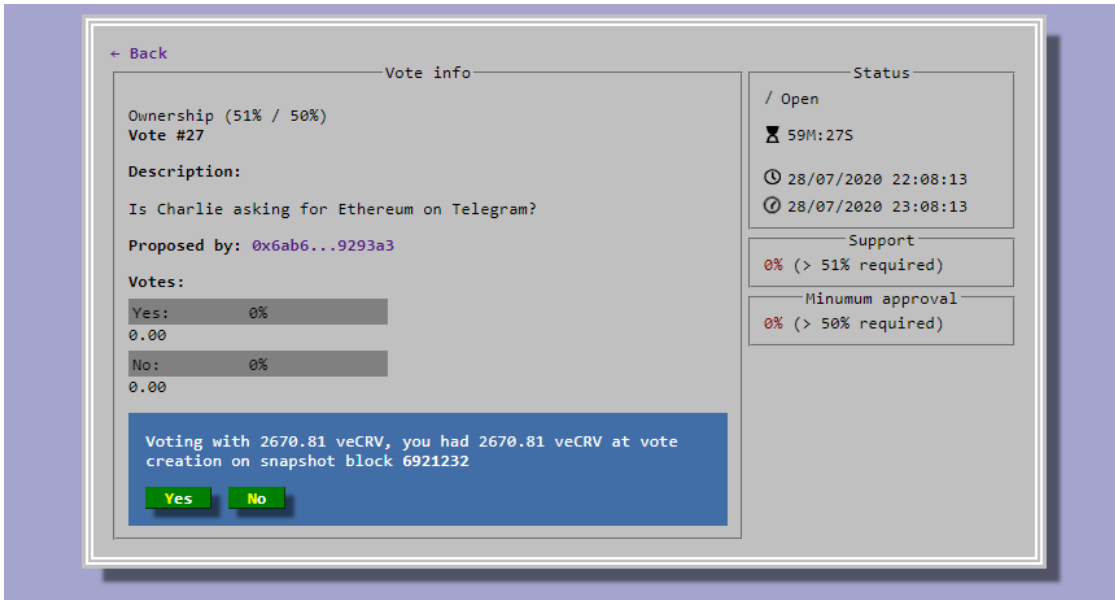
← Back

Vote info

Ownership (51% / 50%)
**Vote #27**

**Description:**

Is Charlie asking for Ethereum on Telegram?

**Proposed by:** 0x6ab6...9293a3

**Votes:**

Yes: 0%
0.00

No: 0%
0.00

Voting with 2670.81 veCRV, you had 2670.81 veCRV at vote creation on snapshot block 6921232

Yes No

Status

/ Open

59M:27S

28/07/2020 22:08:13

28/07/2020 23:08:13

Support

0% (> 51% required)

Minumum approval

0% (> 50% required)